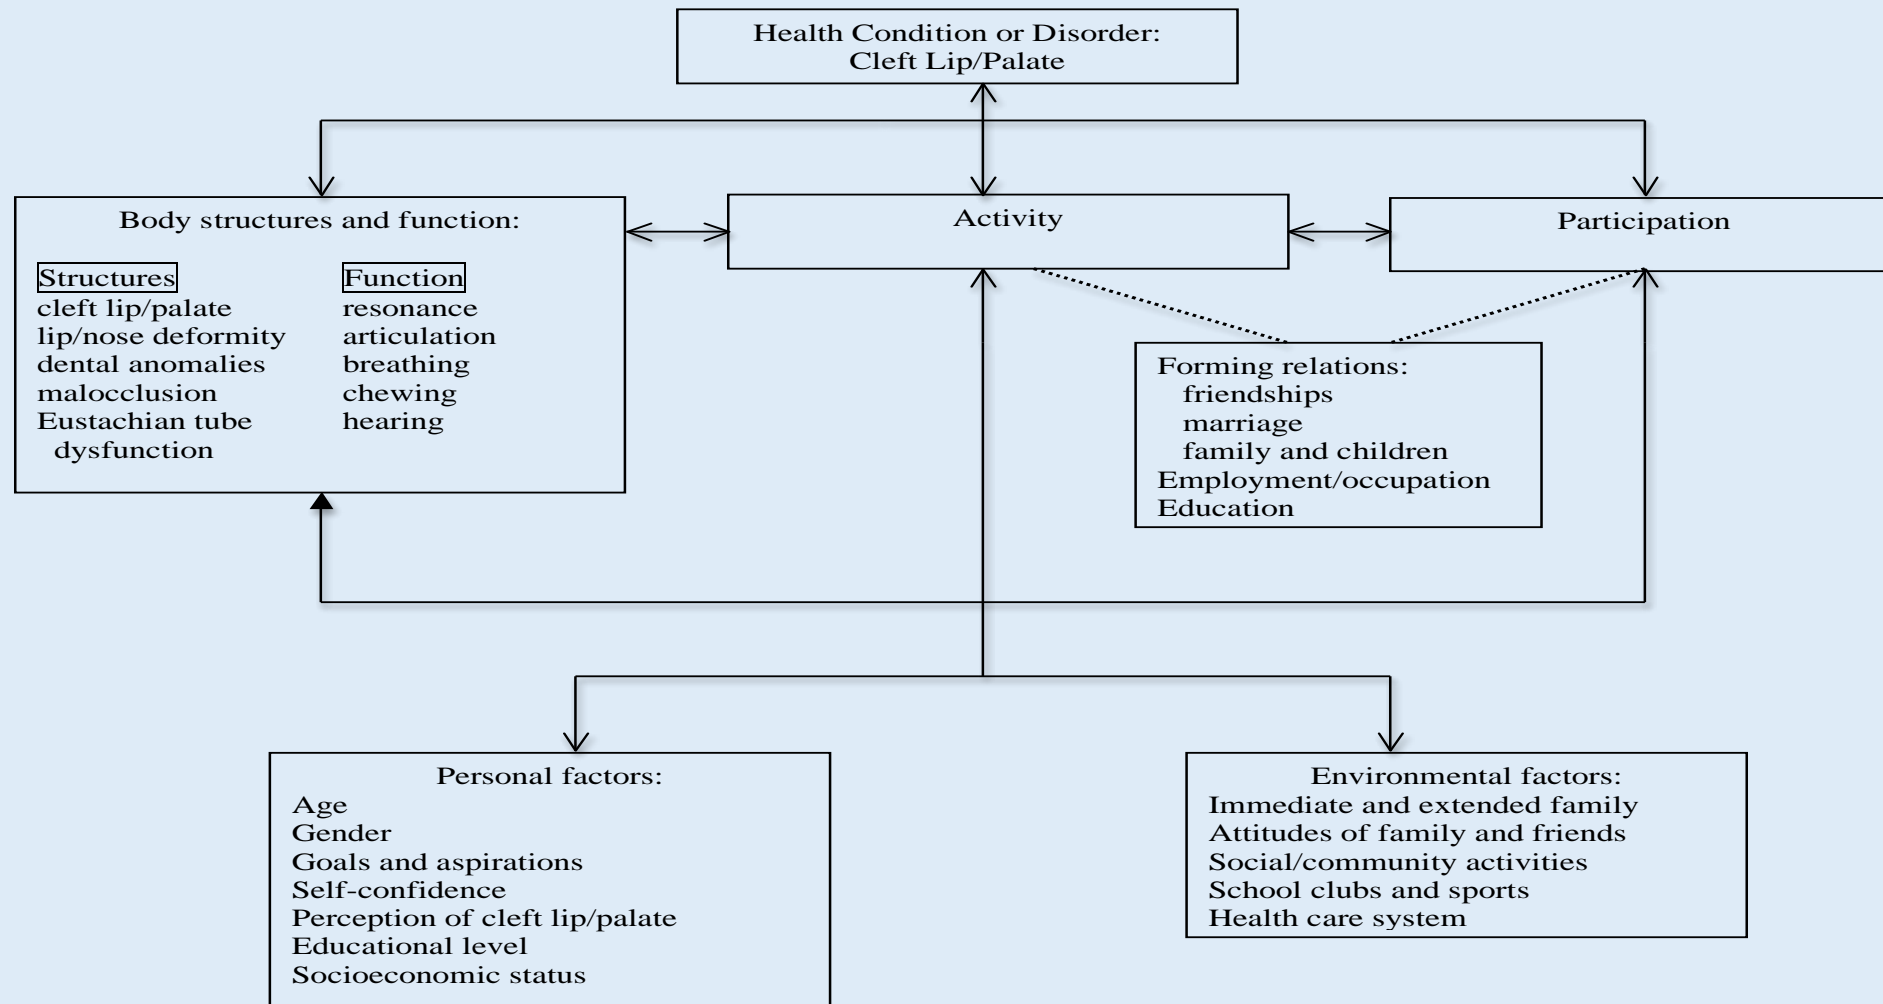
Health Condition or Disorder:
Cleft Lip/Palate

Body structures and function:

Structures
cleft lip/palate
lip/nose deformity
dental anomalies
malocclusion
Eustachian tube dysfunction

Function
resonance
articulation
breathing
chewing
hearing

Activity

Participation

Forming relations:
friendships
marriage
family and children
Employment/occupation
Education

Personal factors:
Age
Gender
Goals and aspirations
Self-confidence
Perception of cleft lip/palate
Educational level
Socioeconomic status

Environmental factors:
Immediate and extended family
Attitudes of family and friends
Social/community activities
School clubs and sports
Health care system